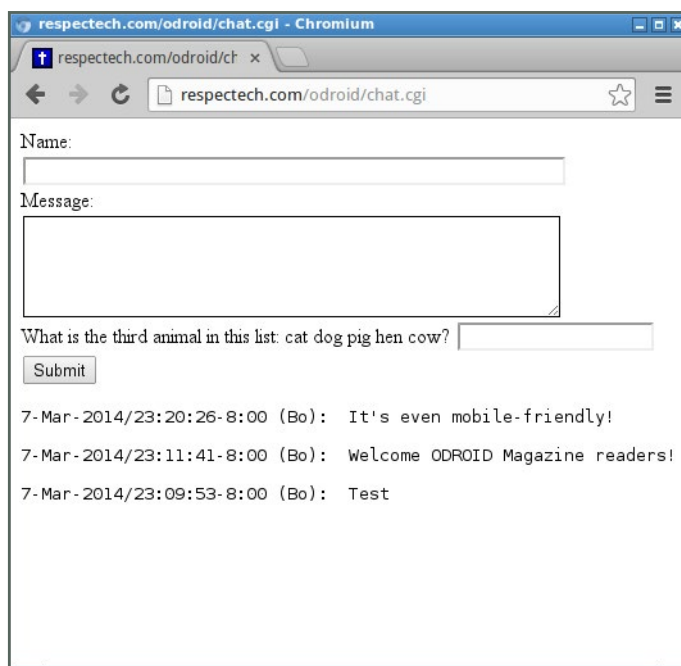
respectech.com/odroid/chat.cgi - Chromium

respectech.com/odroid/ch ×

respectech.com/odroid/chat.cgi

Name:

Message:

What is the third animal in this list: cat dog pig hen cow?

Submit

7-Mar-2014/23:20:26-8:00 (Bo): It's even mobile-friendly!

7-Mar-2014/23:11:41-8:00 (Bo): Welcome ODROID Magazine readers!

7-Mar-2014/23:09:53-8:00 (Bo): Test